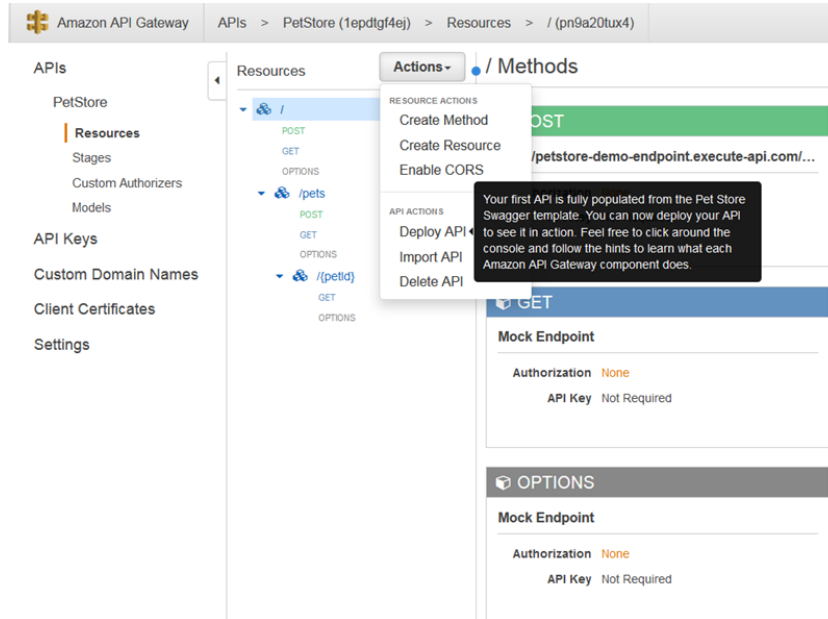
Amazon API Gateway   APIs > PetStore (1epdtgf4ej) > Resources > / (pn9a20tux4)

APIs

PetStore

Resources

Stages

Custom Authorizers

Models

API Keys

Custom Domain Names

Client Certificates

Settings

Resources

Actions

/

POST

GET

OPTIONS

/pets

POST

GET

OPTIONS

/{petId}

GET

OPTIONS

RESOURCE ACTIONS

Create Method

Create Resource

Enable CORS

API ACTIONS

Deploy API

Import API

Delete API

/ Methods

POST

/petstore-demo-endpoint.execute-api.com/...

Your first API is fully populated from the Pet Store Swagger template. You can now deploy your API to see it in action. Feel free to click around the console and follow the hints to learn what each Amazon API Gateway component does.

GET

Mock Endpoint

Authorization None

API Key Not Required

OPTIONS

Mock Endpoint

Authorization None

API Key Not Required